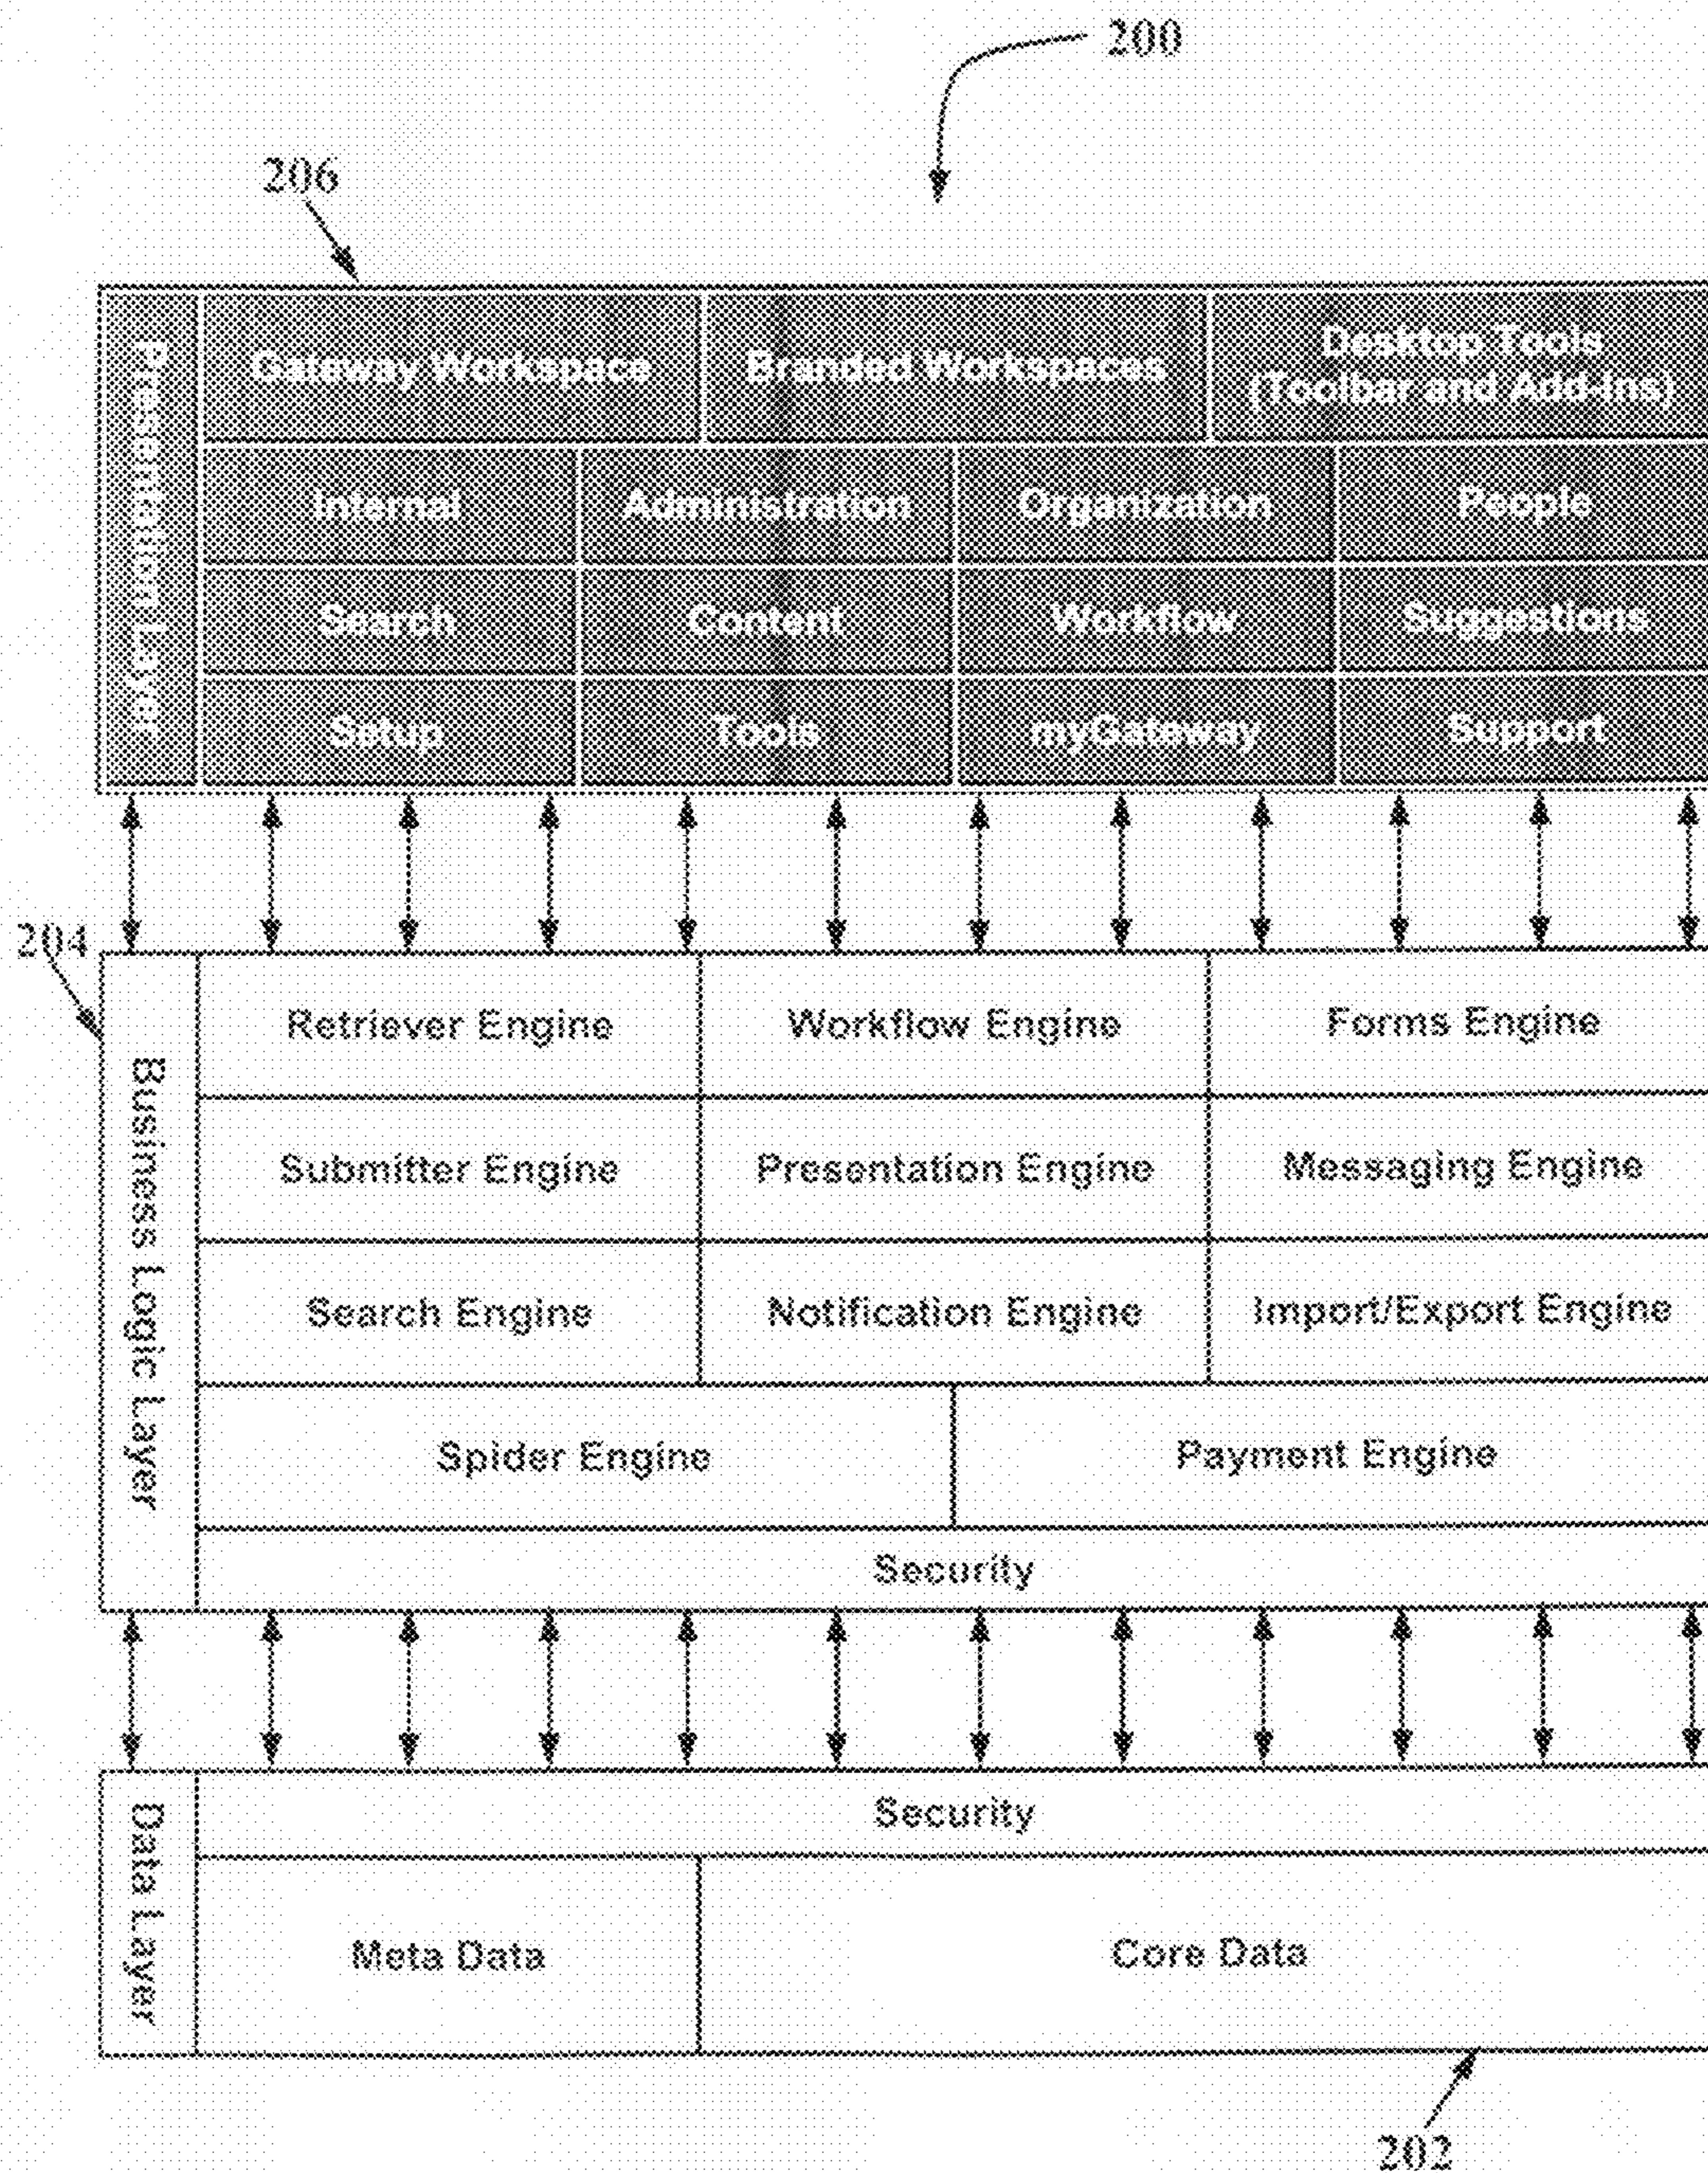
200

206

Presentation Layer

Gateway Workspace | Branded Workspaces | Desktop Tools (Toolbar and Add-Ins)

Internal | Administration | Organization | People

Search | Content | Workflow | Suggestions

Setup | Tools | myGateway | Support

204

Business Logic Layer

Retriever Engine | Workflow Engine | Forms Engine

Submitter Engine | Presentation Engine | Messaging Engine

Search Engine | Notification Engine | Import/Export Engine

Spider Engine | Payment Engine

Security

Data Layer

Security

Meta Data | Core Data

202